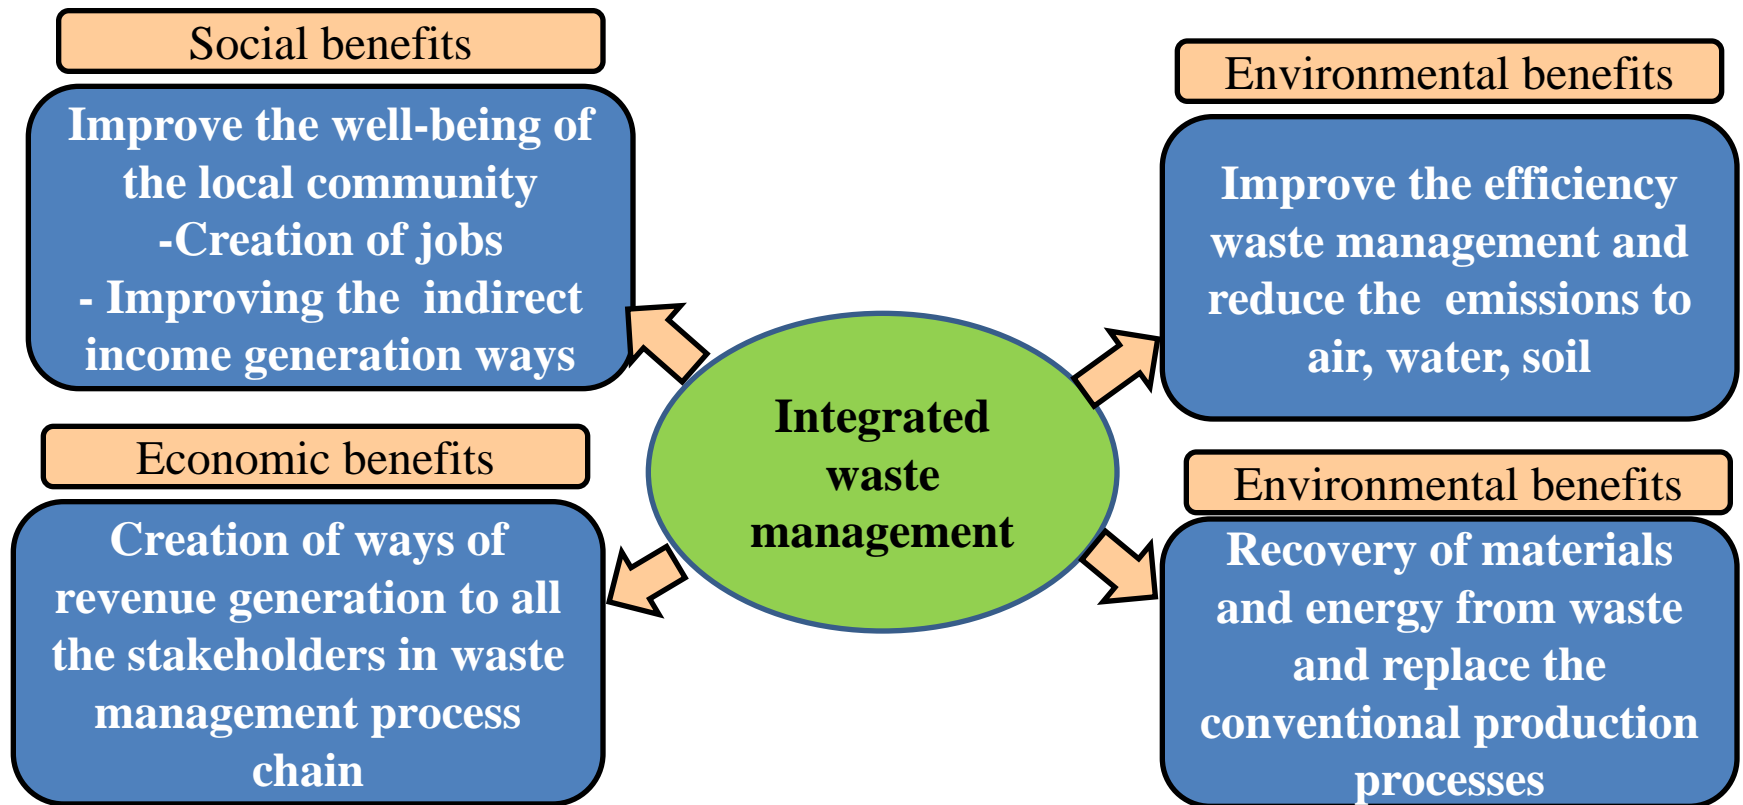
Social benefits

Improve the well-being of the local community
-Creation of jobs
- Improving the indirect income generation ways

Environmental benefits

Improve the efficiency waste management and reduce the emissions to air, water, soil

Integrated waste management

Economic benefits

Creation of ways of revenue generation to all the stakeholders in waste management process chain

Environmental benefits

Recovery of materials and energy from waste and replace the conventional production processes